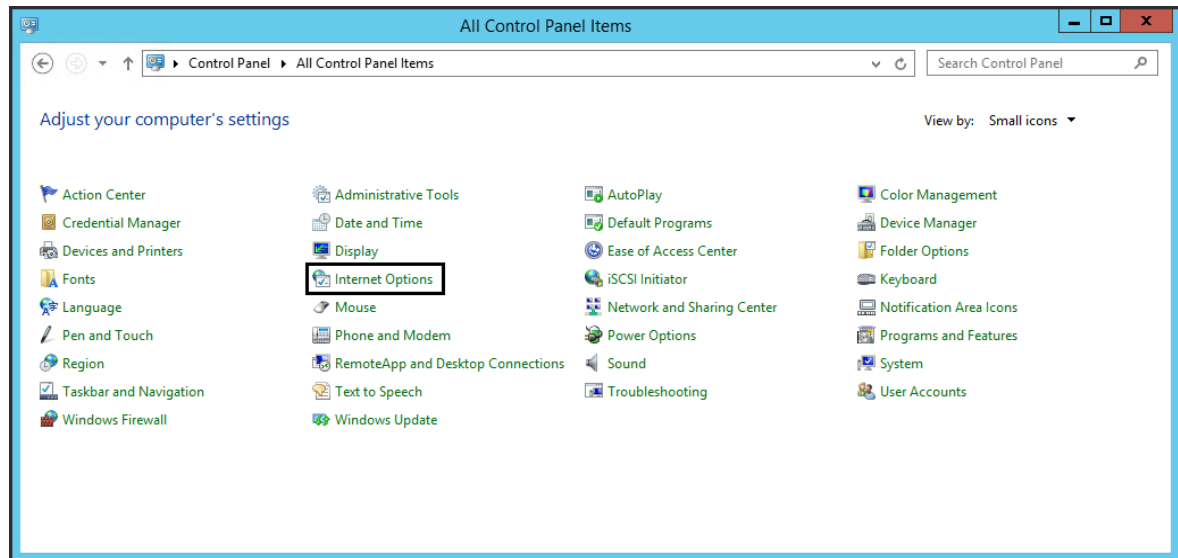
All Control Panel Items

Control Panel ▸ All Control Panel Items

Search Control Panel

Adjust your computer's settings

View by: Small icons ▾

Action Center
Credential Manager
Devices and Printers
Fonts
Language
Pen and Touch
Region
Taskbar and Navigation
Windows Firewall

Administrative Tools
Date and Time
Display
Internet Options
Mouse
Phone and Modem
RemoteApp and Desktop Connections
Text to Speech
Windows Update

AutoPlay
Default Programs
Ease of Access Center
iSCSI Initiator
Network and Sharing Center
Power Options
Sound
Troubleshooting

Color Management
Device Manager
Folder Options
Keyboard
Notification Area Icons
Programs and Features
System
User Accounts